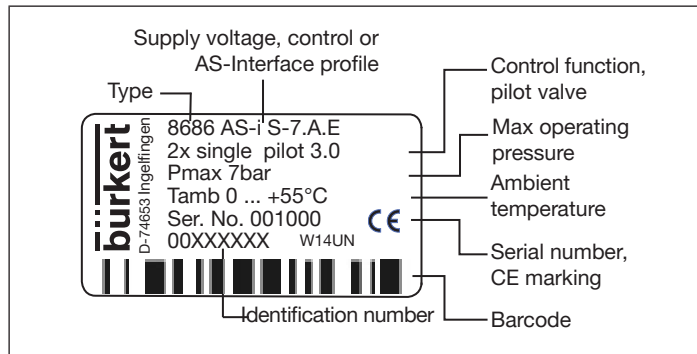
Supply voltage, control or AS-Interface profile

Type

bürkert

D-74653 Ingelfingen

8686 AS-i S-7.A.E
2x single pilot 3.0
Pmax 7bar
Tamb 0 ... +55°C
Ser. No. 001000
00XXXXXX W14UN

CE

Control function, pilot valve

Max operating pressure

Ambient temperature

Serial number, CE marking

Barcode

Identification number